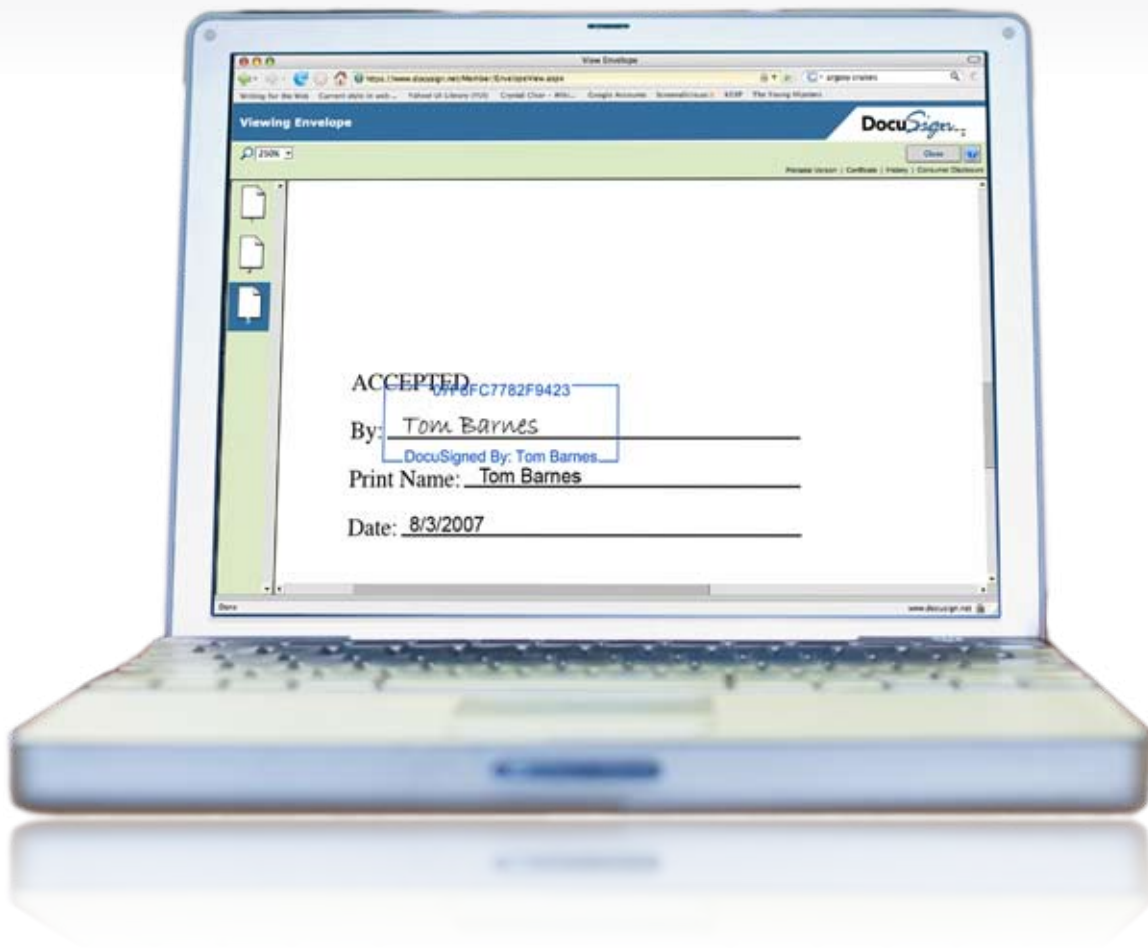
View Envelope

https://www.docusign.net/Member/EnvelopeView.aspx

Viewing Envelope

DocuSign

250%

Close

Printable Version | Certificate | History | Consumer Disclosure

ACCEPTED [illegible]FC7782F9423

By: Tom Barnes

DocuSigned By: Tom Barnes

Print Name: Tom Barnes

Date: 8/3/2007

Done

www.docusign.net